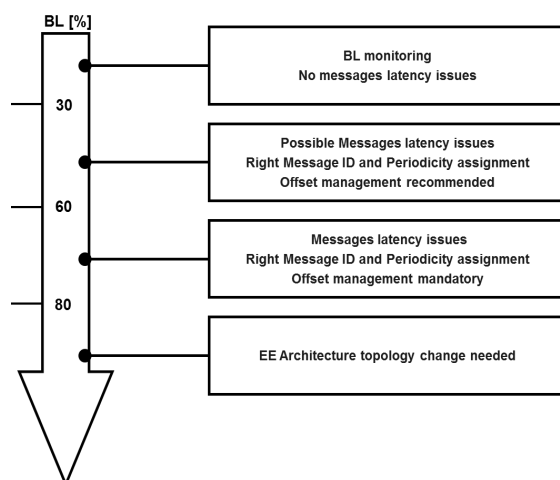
BL [%]

30

60

80

BL monitoring
No messages latency issues

Possible Messages latency issues
Right Message ID and Periodicity assignment
Offset management recommended

Messages latency issues
Right Message ID and Periodicity assignment
Offset management mandatory

EE Architecture topology change needed